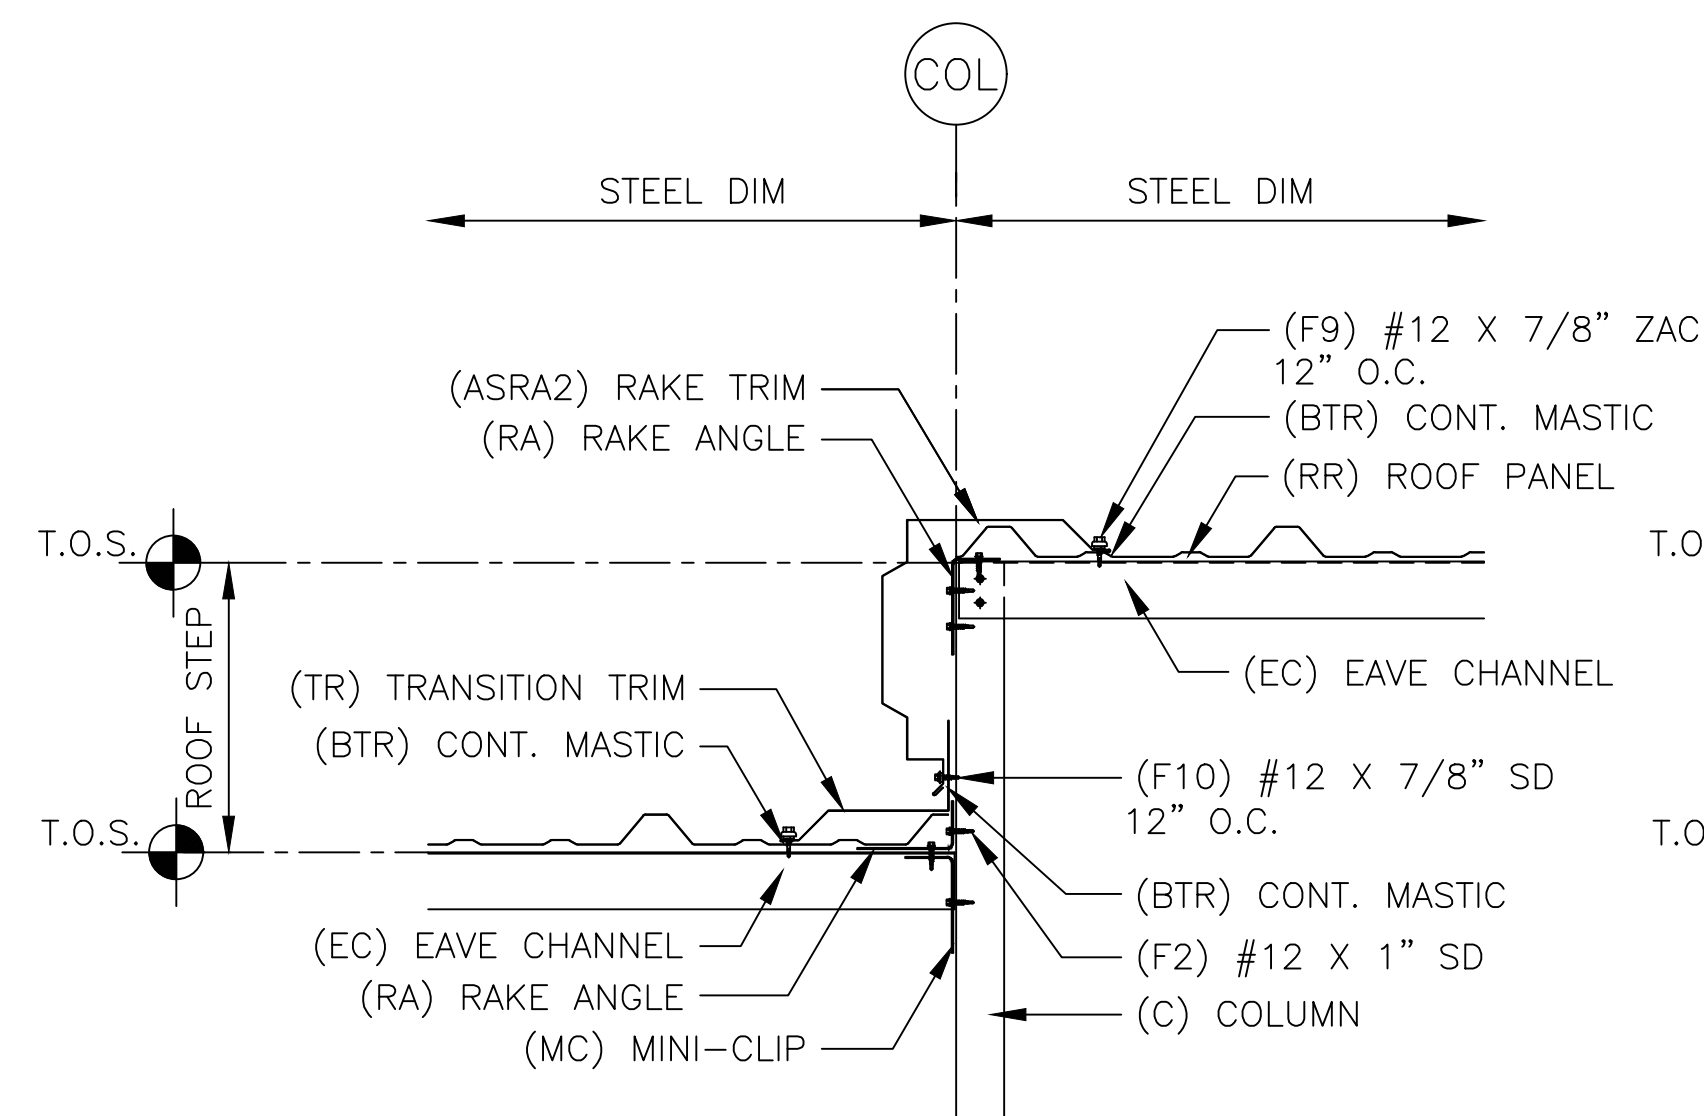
COL

STEEL DIM

STEEL DIM

(F9) #12 X 7/8" ZAC
12" O.C.

(ASRA2) RAKE TRIM

(BTR) CONT. MASTIC

(RA) RAKE ANGLE

(RR) ROOF PANEL

T.O.S.

T.O

ROOF STEP

(EC) EAVE CHANNEL

(TR) TRANSITION TRIM

(BTR) CONT. MASTIC

(F10) #12 X 7/8" SD
12" O.C.

T.O.S.

T.O

(BTR) CONT. MASTIC

(EC) EAVE CHANNEL

(F2) #12 X 1" SD

(RA) RAKE ANGLE

(C) COLUMN

(MC) MINI–CLIP